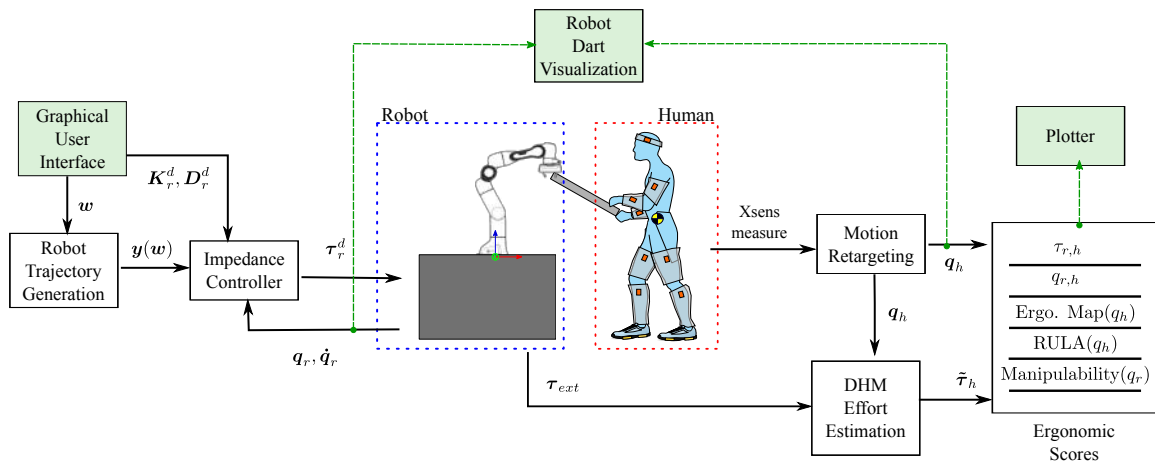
Robot Dart Visualization

Robot

Human

Graphical User Interface

$\boldsymbol{K}_r^d, \boldsymbol{D}_r^d$

$\boldsymbol{w}$

Robot Trajectory Generation

$\boldsymbol{y}(\boldsymbol{w})$

Impedance Controller

$\boldsymbol{\tau}_r^d$

$\boldsymbol{q}_r, \dot{\boldsymbol{q}}_r$

$\boldsymbol{\tau}_{ext}$

Xsens measure

Motion Retargeting

$\boldsymbol{q}_h$

$\boldsymbol{q}_h$

DHM Effort Estimation

$\tilde{\boldsymbol{\tau}}_h$

Plotter

$\tau_{r,h}$

$q_{r,h}$

Ergo. Map$(q_h)$

RULA$(q_h)$

Manipulability$(q_r)$

Ergonomic Scores